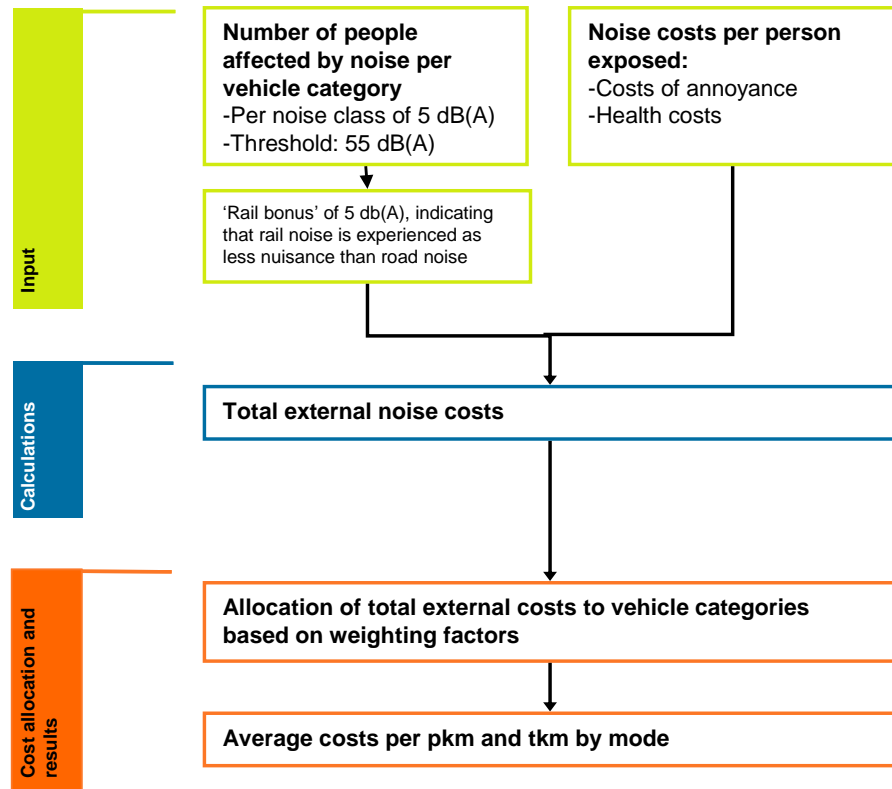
Input

Number of people affected by noise per vehicle category
-Per noise class of 5 dB(A)
-Threshold: 55 dB(A)

Noise costs per person exposed:
-Costs of annoyance
-Health costs

'Rail bonus' of 5 db(A), indicating that rail noise is experienced as less nuisance than road noise

Calculations

Total external noise costs

Cost allocation and results

Allocation of total external costs to vehicle categories based on weighting factors

Average costs per pkm and tkm by mode